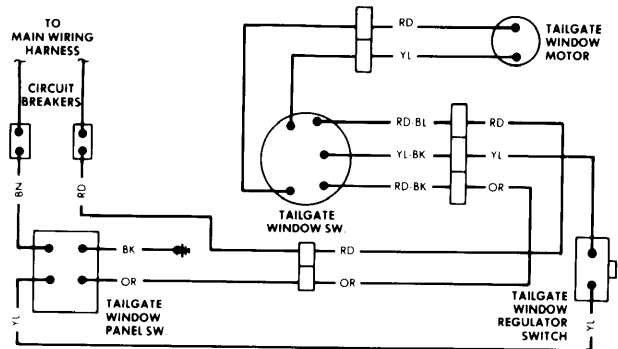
TO
MAIN WIRING
HARNESS

CIRCUIT
BREAKERS

BN

RD

RD

YL

TAILGATE
WINDOW
MOTOR

RD-BL

RD

YL-BK

YL

RD-BK

OR

TAILGATE
WINDOW SW.

BK

RD

OR

OR

YL

TAILGATE
WINDOW
PANEL SW.

TAILGATE
WINDOW
REGULATOR
SWITCH

YL